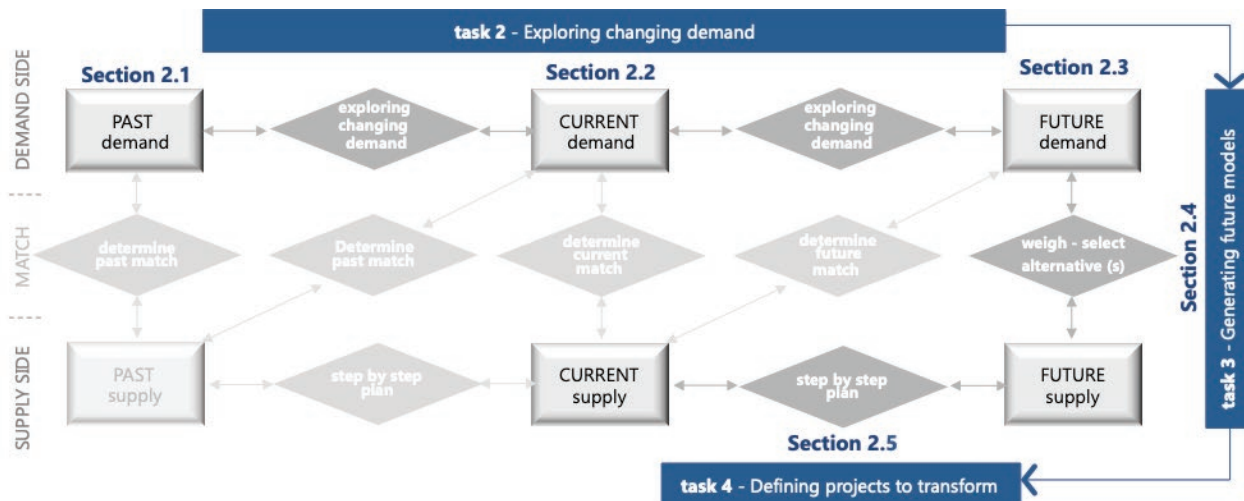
task 2 - Exploring changing demand

DEMAND SIDE

MATCH

SUPPLY SIDE

Section 2.1

PAST demand

exploring changing demand

Section 2.2

CURRENT demand

exploring changing demand

Section 2.3

FUTURE demand

determine past match

Determine past match

determine current match

determine future match

weigh - select alternative (s)

PAST supply

step by step plan

CURRENT supply

step by step plan

FUTURE supply

Section 2.5

Section 2.4

task 3 - Generating future models

task 4 - Defining projects to transform